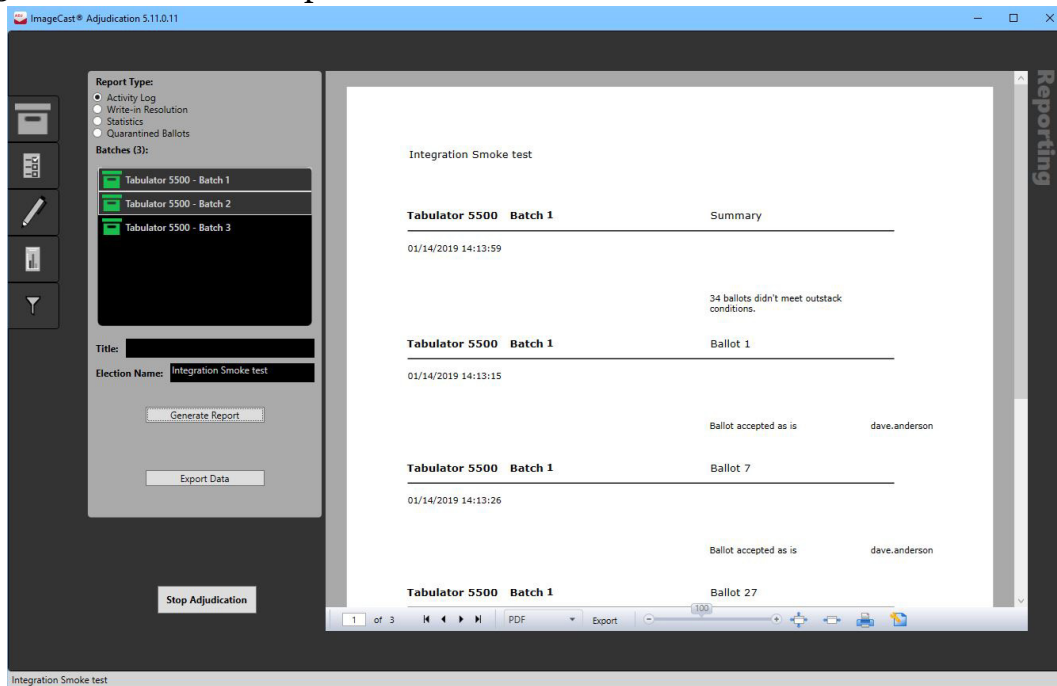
ImageCast® Adjudication 5.11.0.11

Report Type:
Activity Log
Write-in Resolution
Statistics
Quarantined Ballots

Batches (3):
Tabulator 5500 - Batch 1
Tabulator 5500 - Batch 2
Tabulator 5500 - Batch 3

Title:
Election Name: Integration Smoke test

Generate Report

Export Data

Stop Adjudication

Integration Smoke test

| Tabulator 5500 Batch 1 | Summary | |
|---|---|---|
| 01/14/2019 14:13:59 | | |
| | 34 ballots didn't meet outstack conditions. | |

| Tabulator 5500 Batch 1 | Ballot 1 | |
|---|---|---|
| 01/14/2019 14:13:15 | | |
| | Ballot accepted as is | dave.anderson |

| Tabulator 5500 Batch 1 | Ballot 7 | |
|---|---|---|
| 01/14/2019 14:13:26 | | |
| | Ballot accepted as is | dave.anderson |

| Tabulator 5500 Batch 1 | Ballot 27 | |
|---|---|---|

1 of 3 PDF Export 100

Reporting

Integration Smoke test